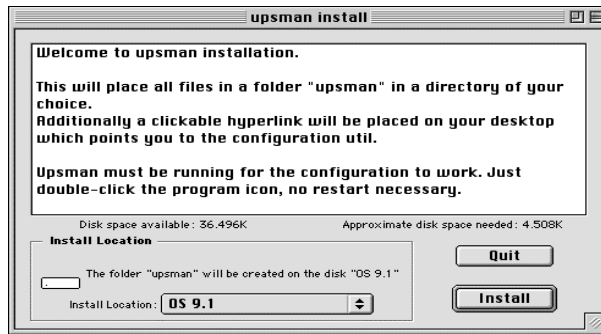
upsman install

Welcome to upsman installation.

This will place all files in a folder "upsman" in a directory of your choice.
Additionally a clickable hyperlink will be placed on your desktop which points you to the configuration util.

Upsman must be running for the configuration to work. Just double-click the program icon, no restart necessary.

Disk space available: 36.496K

Approximate disk space needed: 4.508K

Install Location

The folder "upsman" will be created on the disk "OS 9.1"

Install Location: OS 9.1

Quit

Install